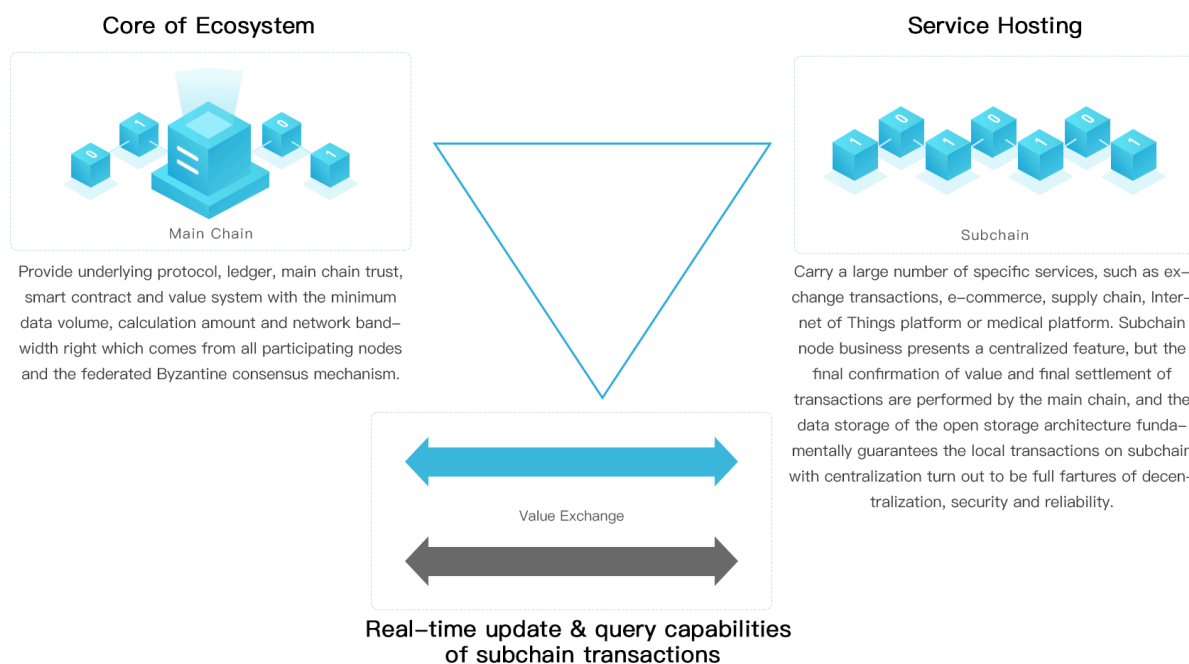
Core of Ecosystem

0 1 0 1

Main Chain

Provide underlying protocol, ledger, main chain trust, smart contract and value system with the minimum data volume, calculation amount and network bandwidth right which comes from all participating nodes and the federated Byzantine consensus mechanism.

Service Hosting

1 0 1 0 1 0 1

Subchain

Carry a large number of specific services, such as exchange transactions, e-commerce, supply chain, Internet of Things platform or medical platform. Subchain node business presents a centralized feature, but the final confirmation of value and final settlement of transactions are performed by the main chain, and the data storage of the open storage architecture fundamentally guarantees the local transactions on subchain with centralization turn out to be full fartures of decentralization, security and reliability.

Value Exchange

Real-time update & query capabilities of subchain transactions